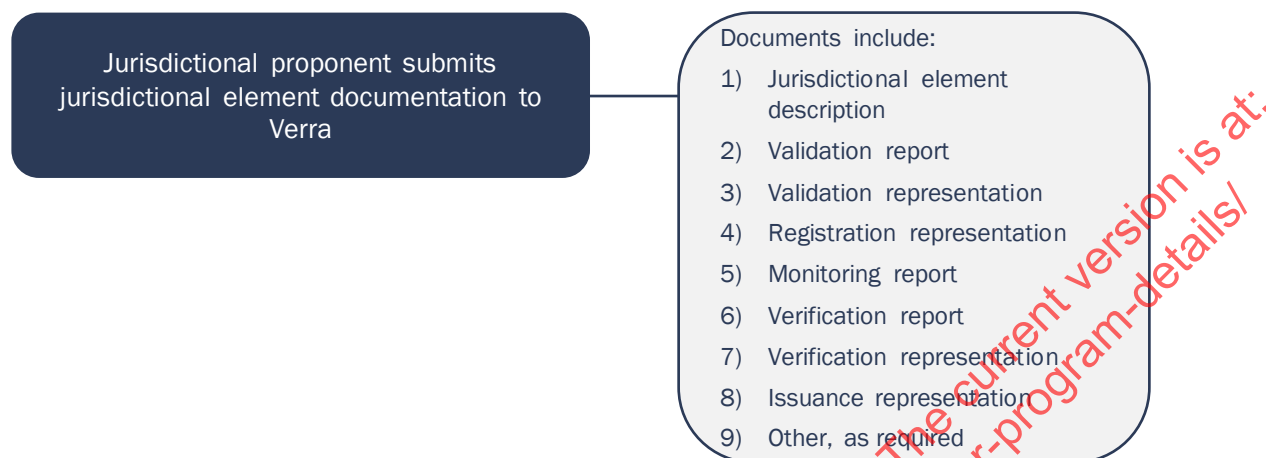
Jurisdictional proponent submits jurisdictional element documentation to Verra

Documents include:

1) Jurisdictional element description
2) Validation report
3) Validation representation
4) Registration representation
5) Monitoring report
6) Verification report
7) Verification representation
8) Issuance representation
9) Other, as required

The current version is at:
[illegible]r-program-details/